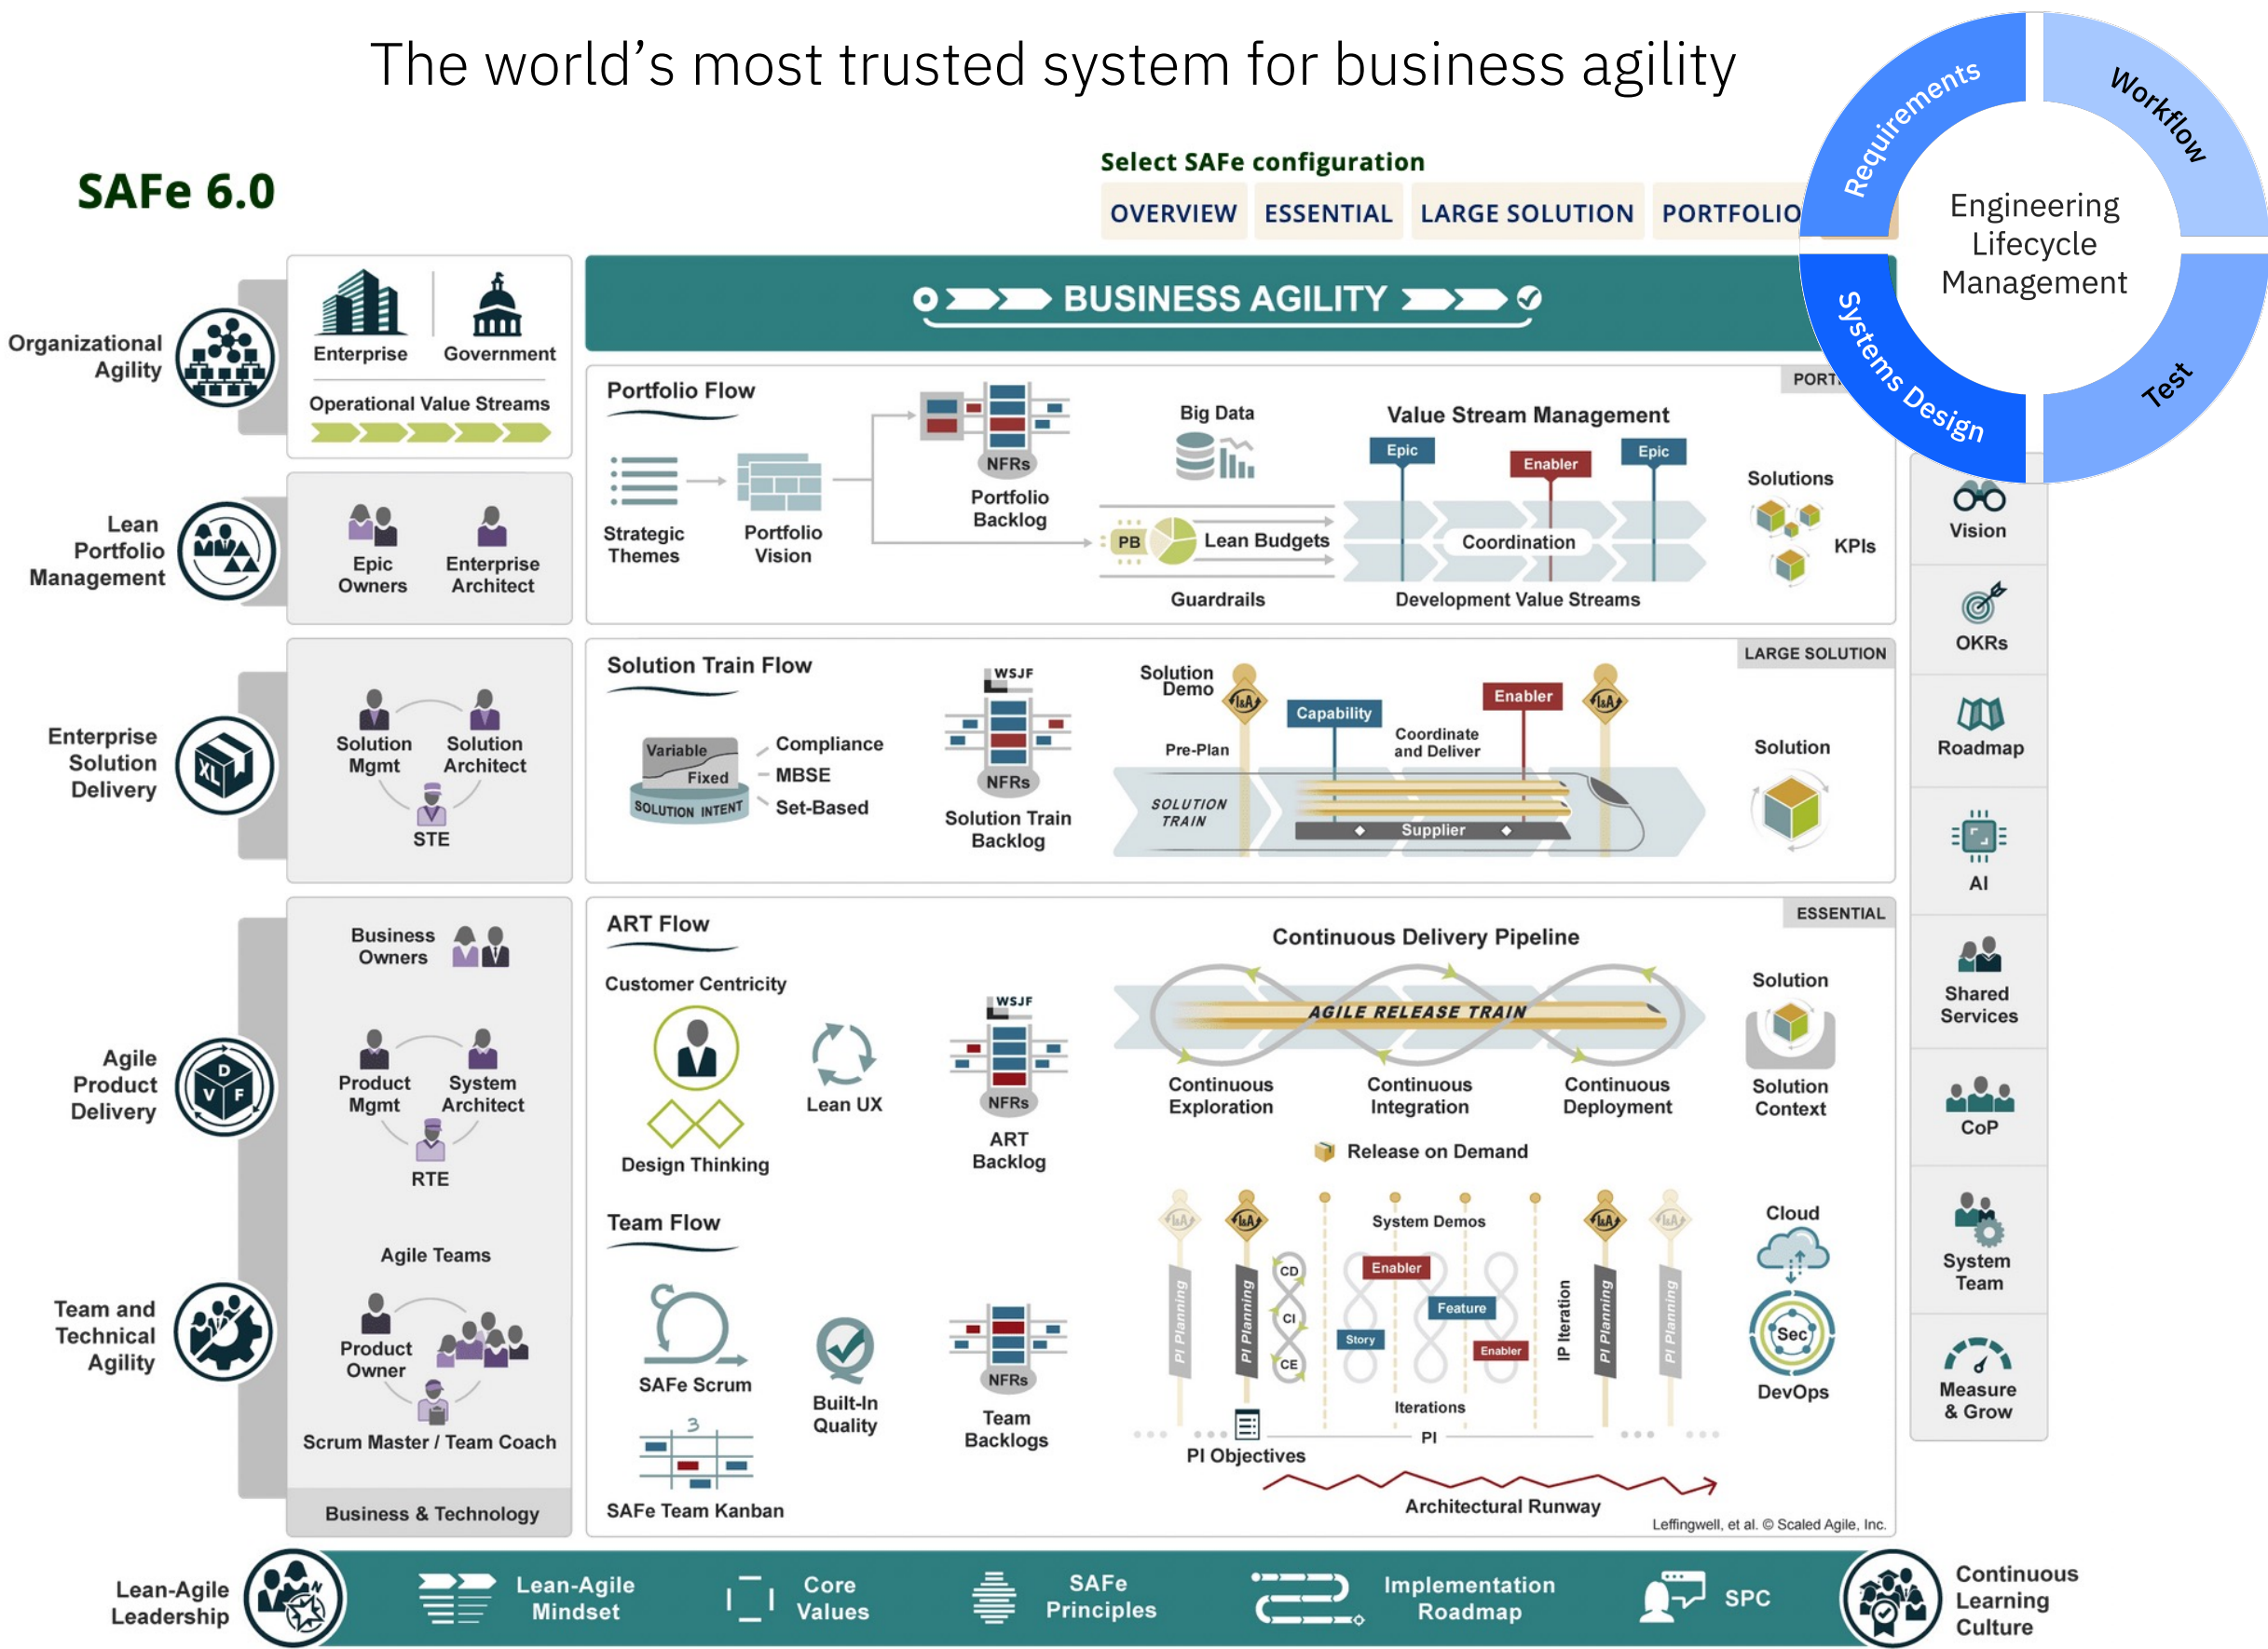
The world's most trusted system for business agility

SAFe 6.0

Select SAFe configuration
OVERVIEW ESSENTIAL LARGE SOLUTION PORTFOLIO

Requirements
Workflow
Engineering Lifecycle Management
Systems Design
Test

Organizational Agility
Enterprise Government
Operational Value Streams

BUSINESS AGILITY

Lean Portfolio Management
Epic Owners
Enterprise Architect

PORT

Portfolio Flow
Strategic Themes
Portfolio Vision
NFRs
Portfolio Backlog
Big Data
PB
Lean Budgets
Guardrails
Value Stream Management
Epic
Enabler
Epic
Coordination
Development Value Streams
Solutions
KPIs

Vision
OKRs
Roadmap
AI
Shared Services
CoP
System Team
Measure & Grow

Enterprise Solution Delivery
Solution Mgmt
Solution Architect
STE

LARGE SOLUTION
Solution Train Flow
Variable
Fixed
SOLUTION INTENT
Compliance
MBSE
Set-Based
WSJF
NFRs
Solution Train Backlog
Solution Demo
Pre-Plan
Capability
Enabler
Coordinate and Deliver
SOLUTION TRAIN
Supplier
Solution

Agile Product Delivery
Business Owners
Product Mgmt
System Architect
RTE

ESSENTIAL
ART Flow
Customer Centricity
Design Thinking
Lean UX
WSJF
NFRs
ART Backlog
Continuous Delivery Pipeline
AGILE RELEASE TRAIN
Continuous Exploration
Continuous Integration
Continuous Deployment
Release on Demand
Solution
Solution Context

Team and Technical Agility
Agile Teams
Product Owner
Scrum Master / Team Coach
Business & Technology

Team Flow
SAFe Scrum
Built-In Quality
NFRs
Team Backlogs
SAFe Team Kanban
PI Planning
PI Planning
CD
CI
CE
System Demos
Enabler
Feature
Story
Enabler
Iterations
IP Iteration
PI Planning
PI Planning
PI Objectives
PI
Architectural Runway
Cloud
Sec
DevOps

Leffingwell, et al. © Scaled Agile, Inc.

Lean-Agile Leadership
Lean-Agile Mindset
Core Values
SAFe Principles
Implementation Roadmap
SPC
Continuous Learning Culture